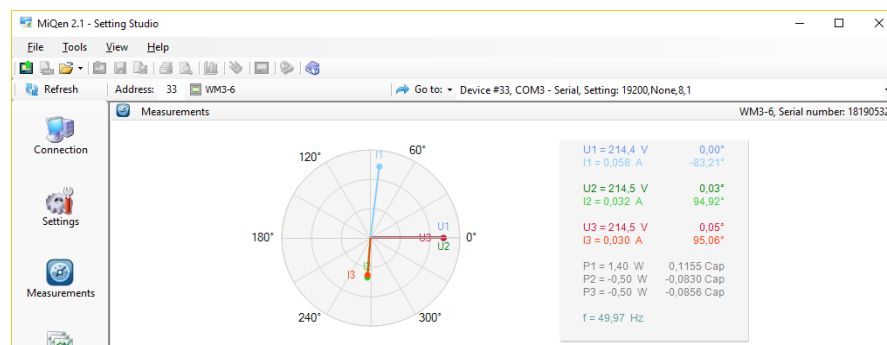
MiQen 2.1 - Setting Studio

File Tools View Help

Refresh Address: 33 WM3-6 Go to: Device #33, COM3 - Serial, Setting: 19200,None,8,1

Measurements

WM3-6, Serial number: 18190532

Connection

Settings

Measurements

120° 60° 180° 0° 240° 300°

I1 U1 U3 U2 I3 I2

U1 = 214,4 V 0,00°
I1 = 0,058 A -83,21°

U2 = 214,5 V 0,03°
I2 = 0,032 A 94,92°

U3 = 214,5 V 0,05°
I3 = 0,030 A 95,06°

P1 = 1,40 W 0,1155 Cap
P2 = -0,50 W -0,0830 Cap
P3 = -0,50 W -0,0856 Cap

f = 49,97 Hz